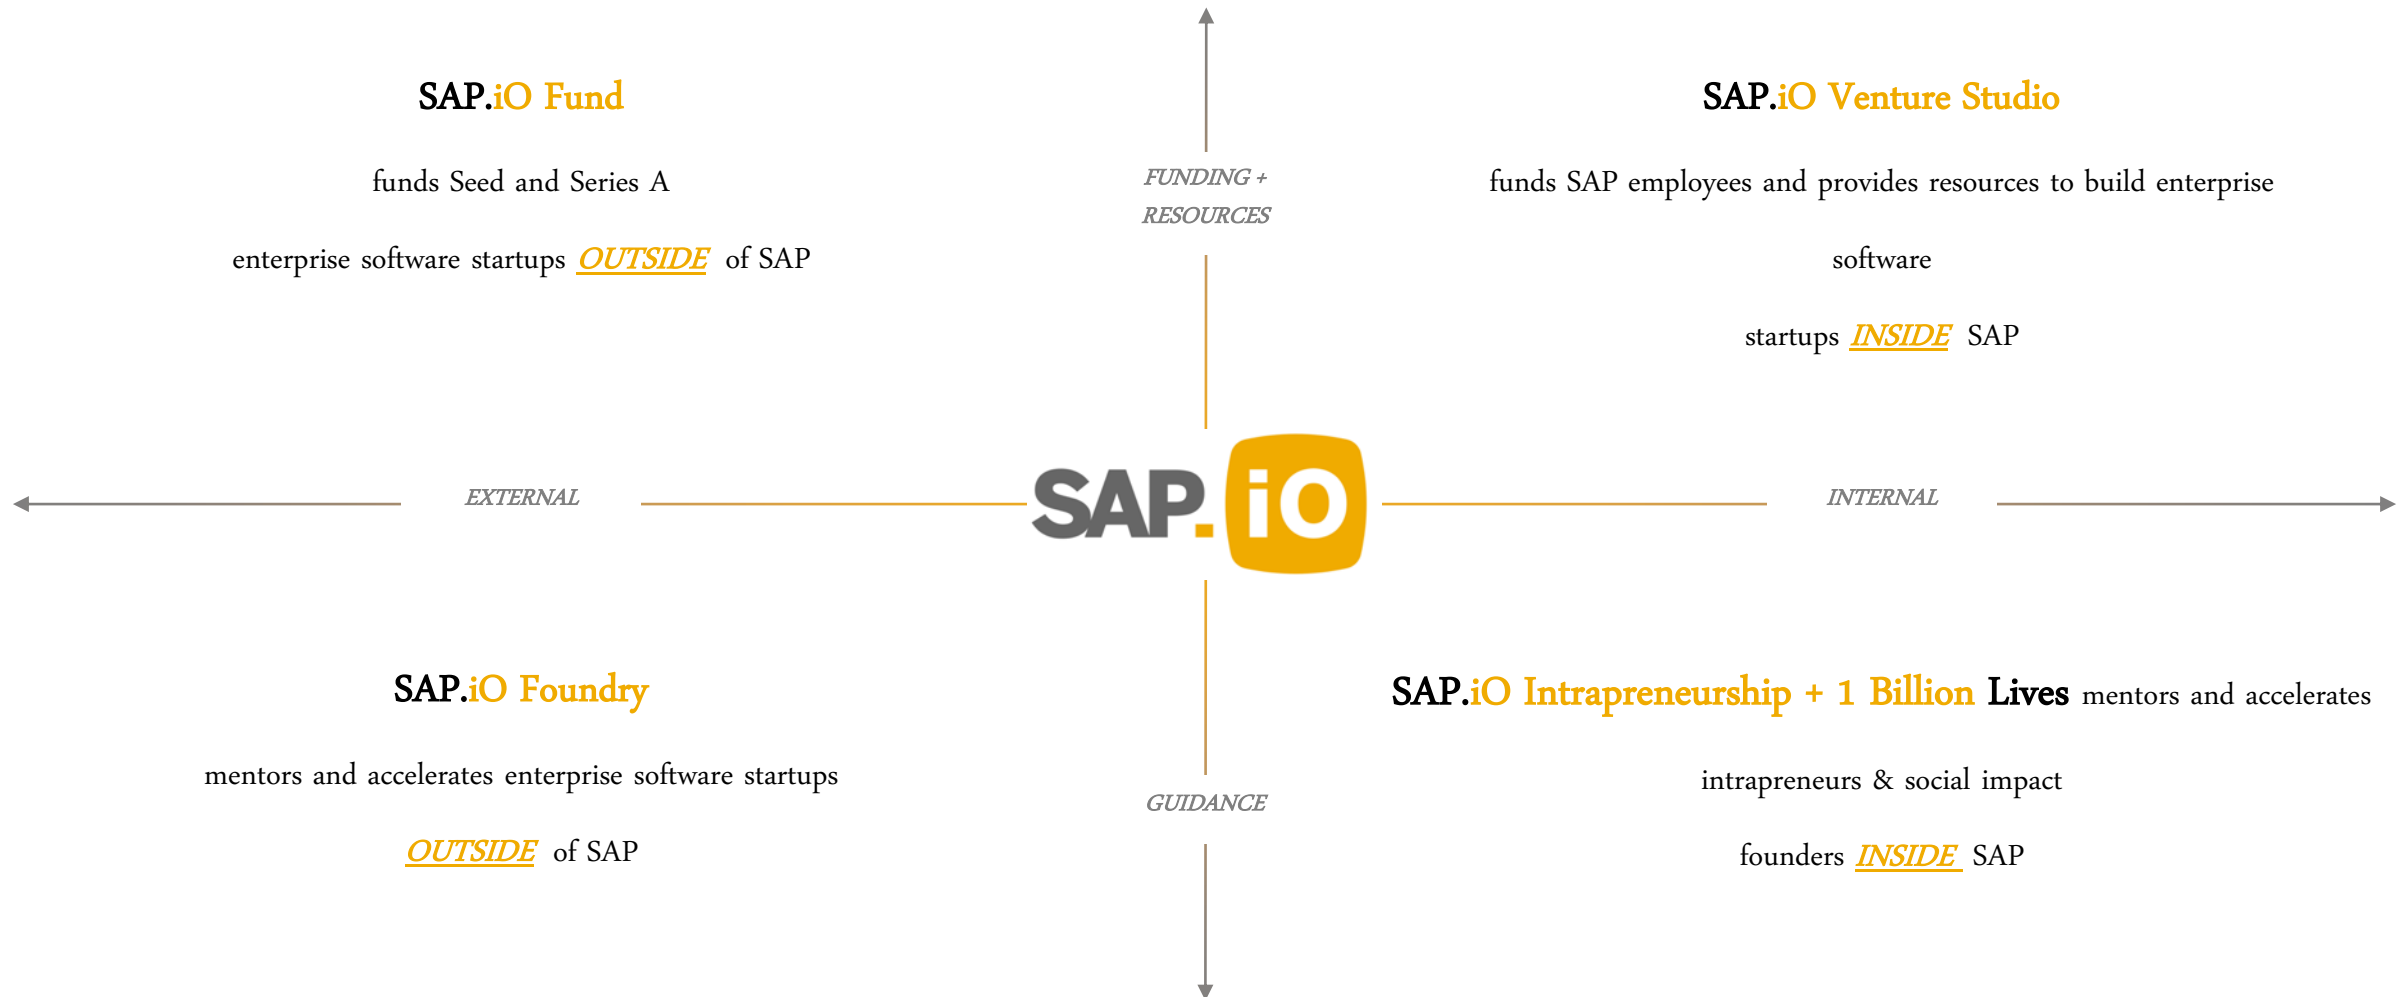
SAP.iO Fund

funds Seed and Series A

enterprise software startups OUTSIDE of SAP

FUNDING + RESOURCES

SAP.iO Venture Studio

funds SAP employees and provides resources to build enterprise software

startups INSIDE SAP

EXTERNAL

SAP.iO

INTERNAL

SAP.iO Foundry

mentors and accelerates enterprise software startups

OUTSIDE of SAP

GUIDANCE

SAP.iO Intrapreneurship + 1 Billion Lives mentors and accelerates

intrapreneurs & social impact

founders INSIDE SAP